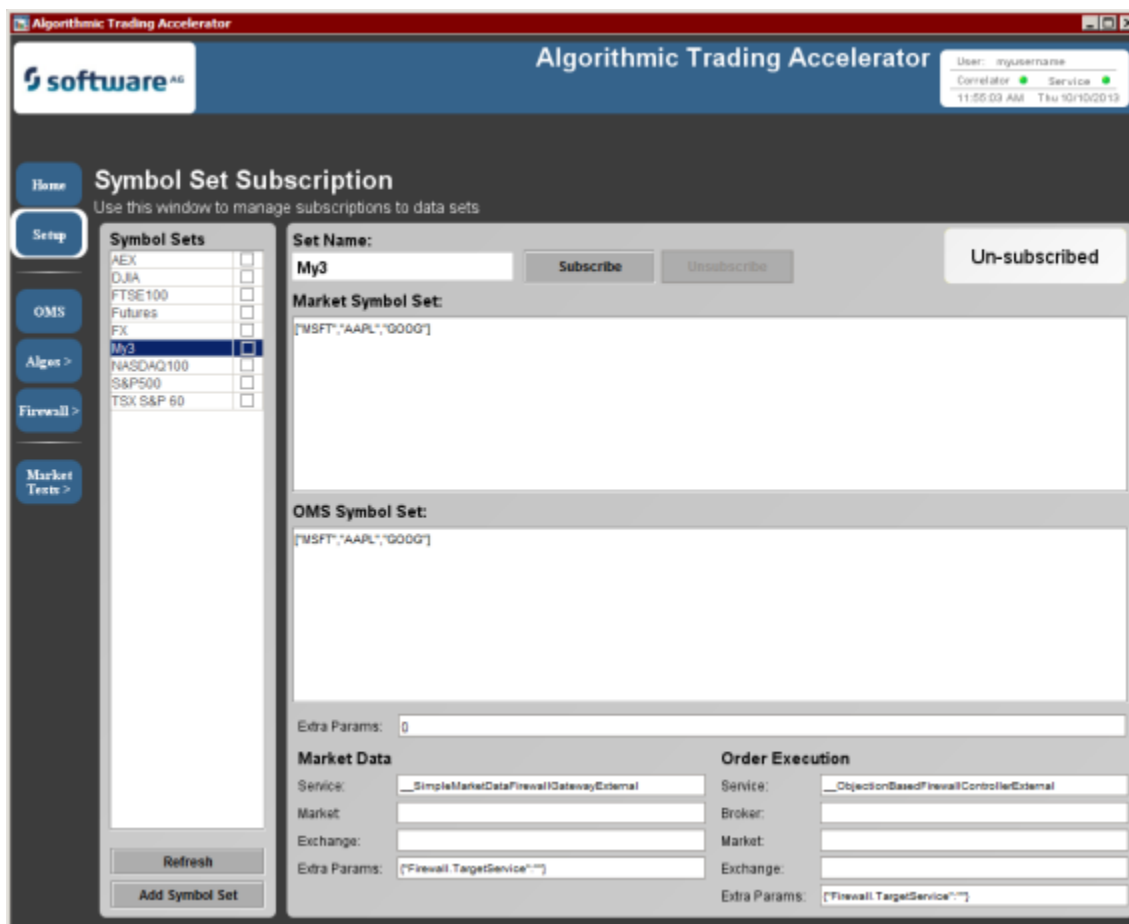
Algorithmic Trading Accelerator

software AG

Algorithmic Trading Accelerator

User: myusername
Correlator ● Service ●
11:55:03 AM Thu 10/10/2013

Home

Setup

OMS

Algos >

Firewall >

Market Tests >

Symbol Set Subscription

Use this window to manage subscriptions to data sets

Symbol Sets

AEX
DJIA
FTSE100
Futures
FX
My3
NASDAQ100
S&P500
TSX S&P 60

Refresh

Add Symbol Set

Set Name:

My3

Subscribe

Unsubscribe

Un-subscribed

Market Symbol Set:

["MSFT","AAPL","GOOG"]

OMS Symbol Set:

["MSFT","AAPL","GOOG"]

Extra Params: {}

Market Data

Service: __SimpleMarketDataFirewallGatewayExternal

Market:

Exchange:

Extra Params: {"Firewall.TargetService":""}

Order Execution

Service: __ObjectionBasedFirewallControllerExternal

Broker:

Market:

Exchange:

Extra Params: {"Firewall.TargetService":""}